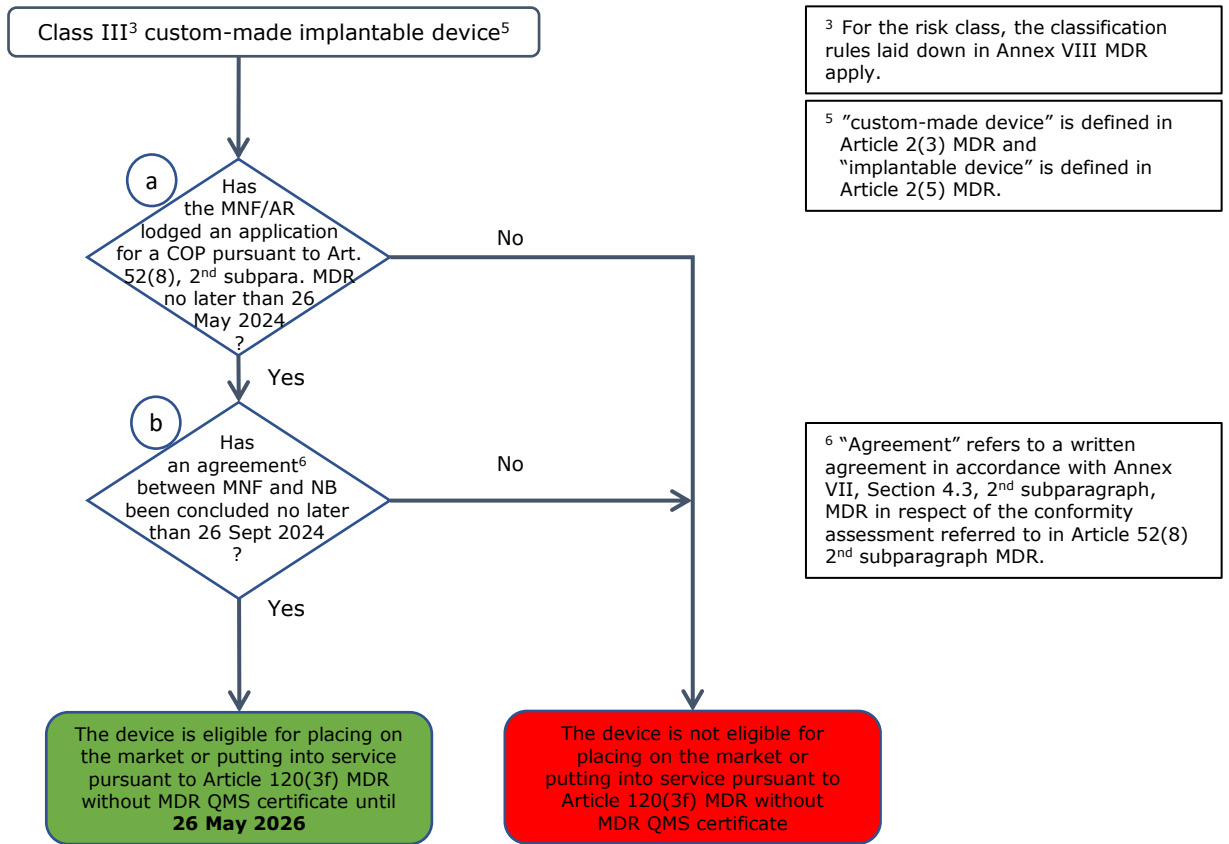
Class III$^3$ custom-made implantable device$^5$

$^3$ For the risk class, the classification rules laid down in Annex VIII MDR apply.

$^5$ ”custom-made device” is defined in Article 2(3) MDR and “implantable device” is defined in Article 2(5) MDR.

a

Has the MNF/AR lodged an application for a COP pursuant to Art. 52(8), 2$^{nd}$ subpara. MDR no later than 26 May 2024 ?

No

Yes

b

Has an agreement$^6$ between MNF and NB been concluded no later than 26 Sept 2024 ?

No

$^6$ “Agreement” refers to a written agreement in accordance with Annex VII, Section 4.3, 2$^{nd}$ subparagraph, MDR in respect of the conformity assessment referred to in Article 52(8) 2$^{nd}$ subparagraph MDR.

Yes

The device is eligible for placing on the market or putting into service pursuant to Article 120(3f) MDR without MDR QMS certificate until **26 May 2026**

The device is not eligible for placing on the market or putting into service pursuant to Article 120(3f) MDR without MDR QMS certificate